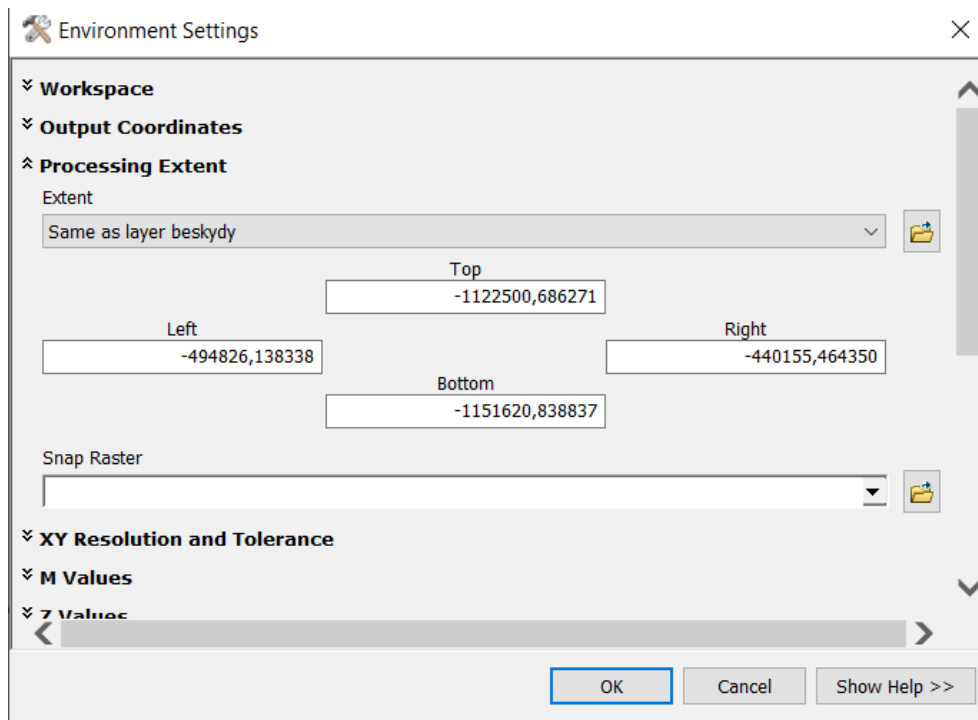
Environment Settings

Workspace

Output Coordinates

Processing Extent

Extent

Same as layer beskydy

Top

-1122500,686271

Left

-494826,138338

Right

-440155,464350

Bottom

-1151620,838837

Snap Raster

XY Resolution and Tolerance

M Values

Z Values

OK

Cancel

Show Help >>